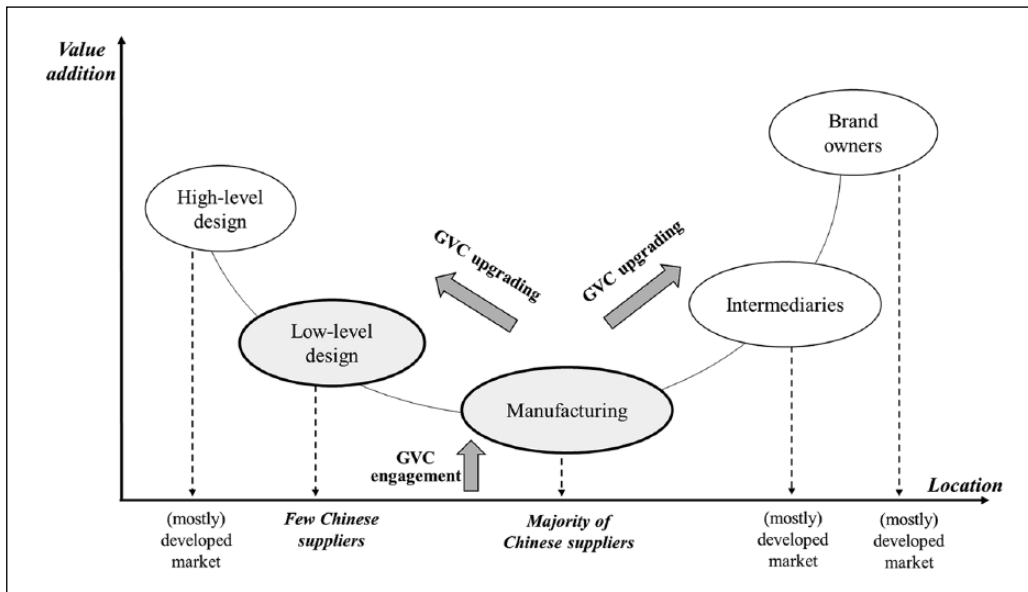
Value addition

Brand owners

High-level design

GVC upgrading

GVC upgrading

Intermediaries

Low-level design

Manufacturing

GVC engagement

Location

(mostly) developed market

Few Chinese suppliers

Majority of Chinese suppliers

(mostly) developed market

(mostly) developed market